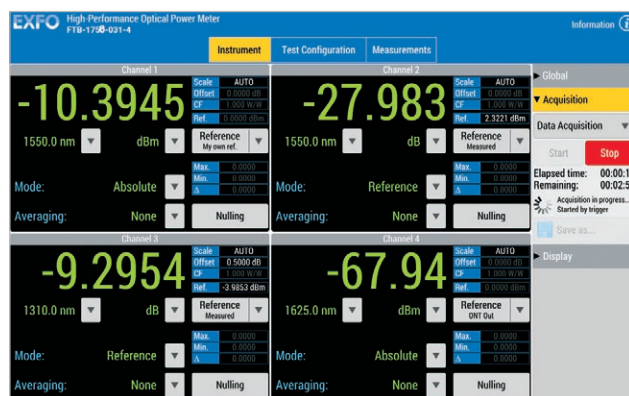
EXFO High-Performance Optical Power Meter
FTB-1750-031-4

Information

Instrument | Test Configuration | Measurements

Channel 1
-10.3945
Scale AUTO
Offset 0.0000 dB
CF 1.000 W/W
Ref. 0.0000 dBm
1550.0 nm
dBm
Reference
My own ref.
Max. 0.0000
Min. 0.0000
Δ 0.0000
Mode: Absolute
Averaging: None
Nulling

Channel 2
-27.983
Scale AUTO
Offset 0.0000 dB
CF 1.000 W/W
Ref. 2.3221 dBm
1550.0 nm
dB
Reference
Measured
Max. 0.0000
Min. 0.0000
Δ 0.0000
Mode: Reference
Averaging: None
Nulling

Channel 3
-9.2954
Scale AUTO
Offset 0.5000 dB
CF 1.000 W/W
Ref. -3.9853 dBm
1310.0 nm
dB
Reference
Measured
Max. 0.0000
Min. 0.0000
Δ 0.0000
Mode: Reference
Averaging: None
Nulling

Channel 4
-67.94
Scale AUTO
Offset 0.0000 dB
CF 1.000 W/W
Ref. 0.0000 dBm
1625.0 nm
dBm
Reference
DNT Out
Max. 0.0000
Min. 0.0000
Δ 0.0000
Mode: Absolute
Averaging: None
Nulling

Global
Acquisition
Data Acquisition
Start
Stop
Elapsed time: 00:00:1
Remaining: 00:02:5
Acquisition in progress...
Started by trigger
Save as...
Display